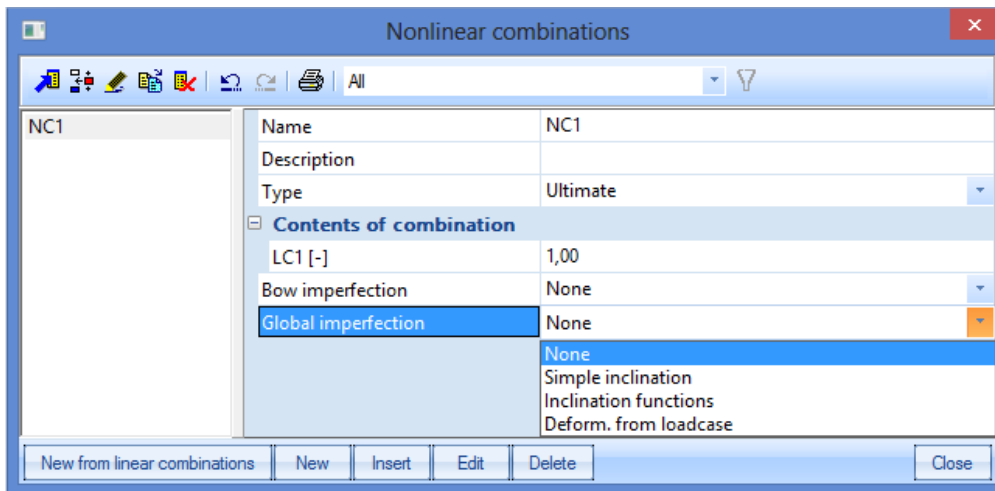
Nonlinear combinations

All

NC1

| Name | NC1 |
|---|---|
| Description | |
| Type | Ultimate |
| Contents of combination | |
| LC1 [-] | 1,00 |
| Bow imperfection | None |
| Global imperfection | None |

None
Simple inclination
Inclination functions
Deform. from loadcase

New from linear combinations
New
Insert
Edit
Delete
Close